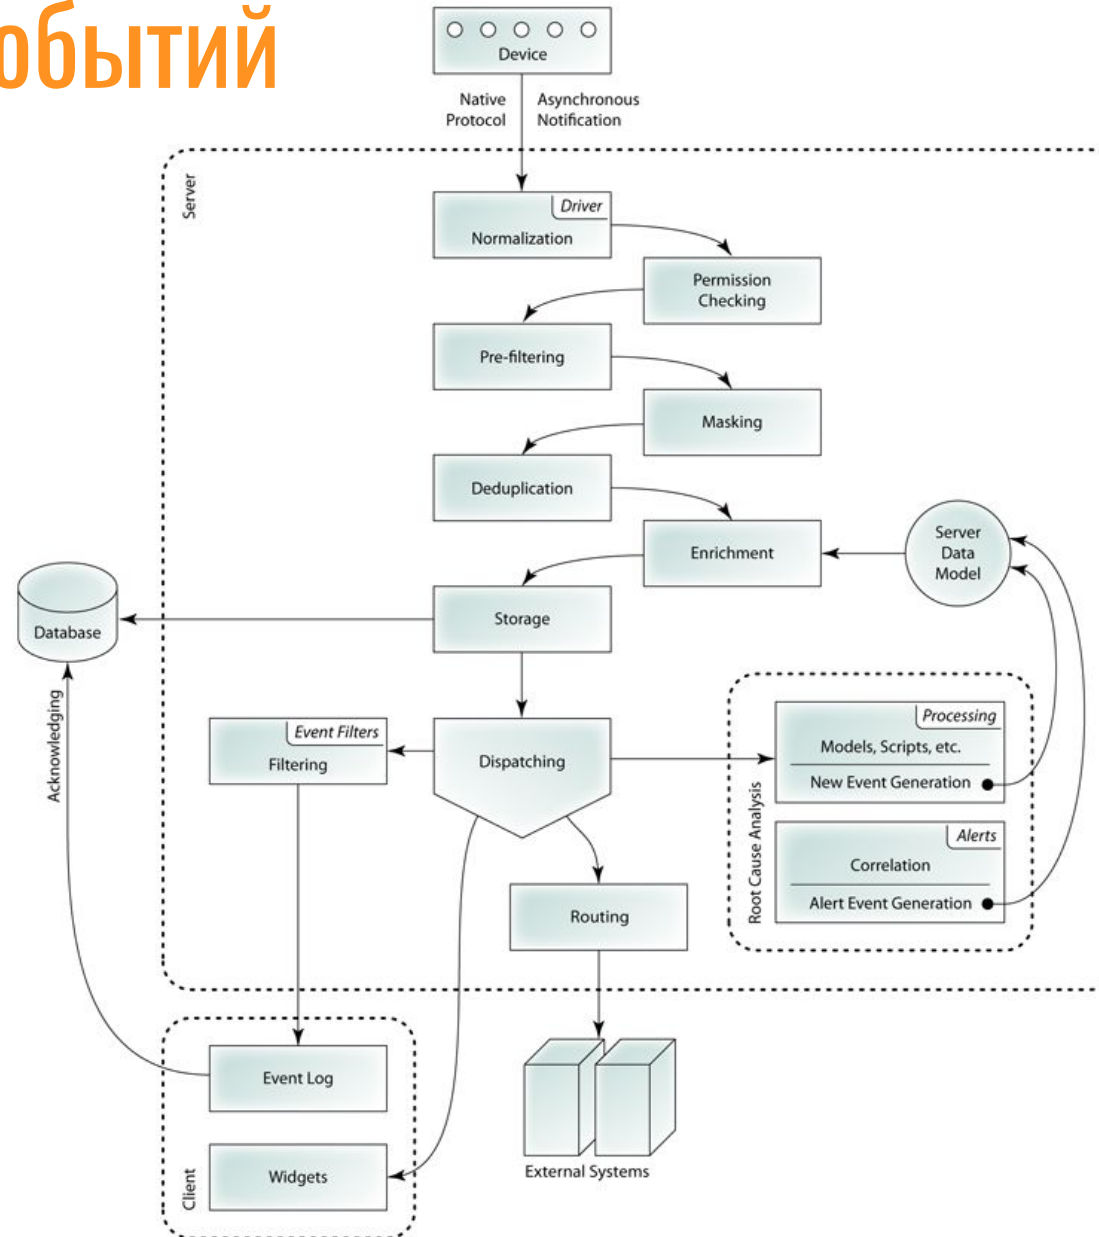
обытий

Device

Native Protocol

Asynchronous Notification

Server

Driver

Normalization

Permission Checking

Pre-filtering

Masking

Deduplication

Enrichment

Server Data Model

Database

Storage

Acknowledging

Event Filters

Filtering

Dispatching

Processing

Models, Scripts, etc.

New Event Generation

Root Cause Analysis

Alerts

Correlation

Alert Event Generation

Routing

Event Log

Widgets

Client

External Systems